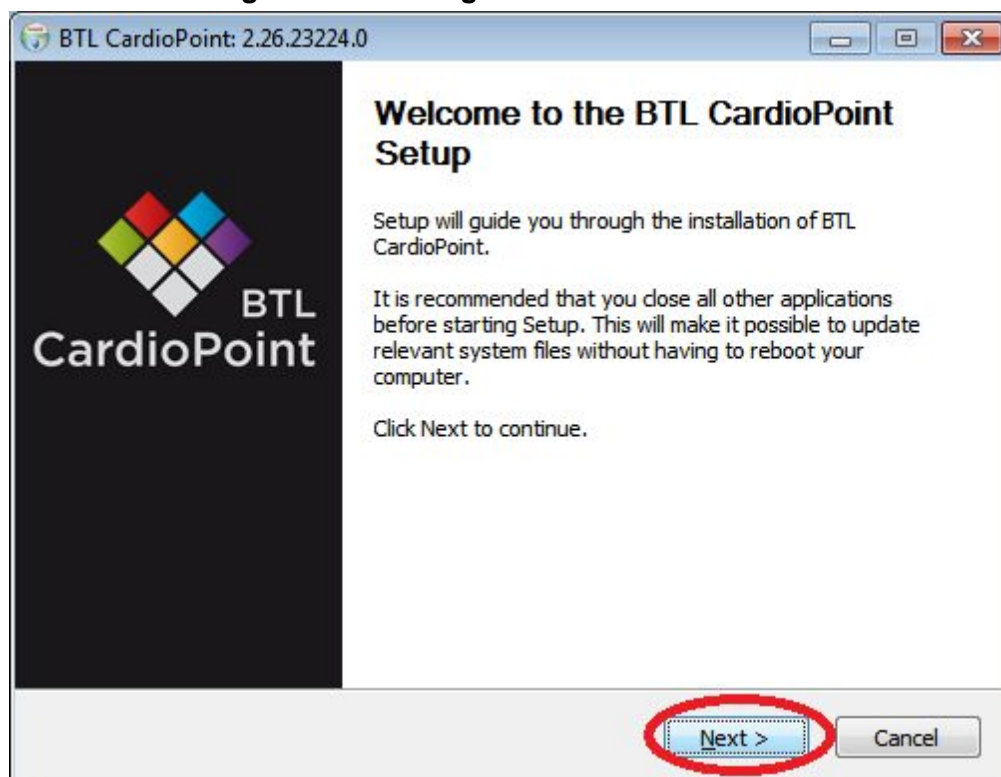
BTL CardioPoint: 2.26.23224.0

BTL
CardioPoint

Welcome to the BTL CardioPoint Setup

Setup will guide you through the installation of BTL CardioPoint.

It is recommended that you close all other applications before starting Setup. This will make it possible to update relevant system files without having to reboot your computer.

Click Next to continue.

Next >

Cancel